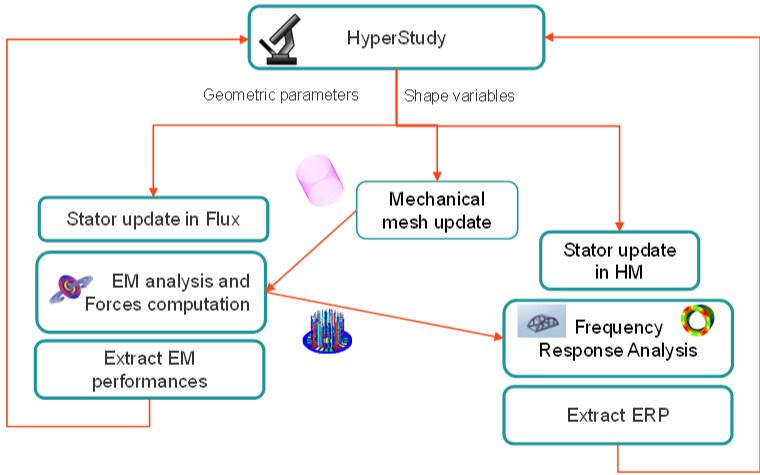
HyperStudy

Geometric parameters

Shape variables

Stator update in Flux

Mechanical mesh update

Stator update in HM

EM analysis and Forces computation

Frequency Response Analysis

Extract EM performances

Extract ERP